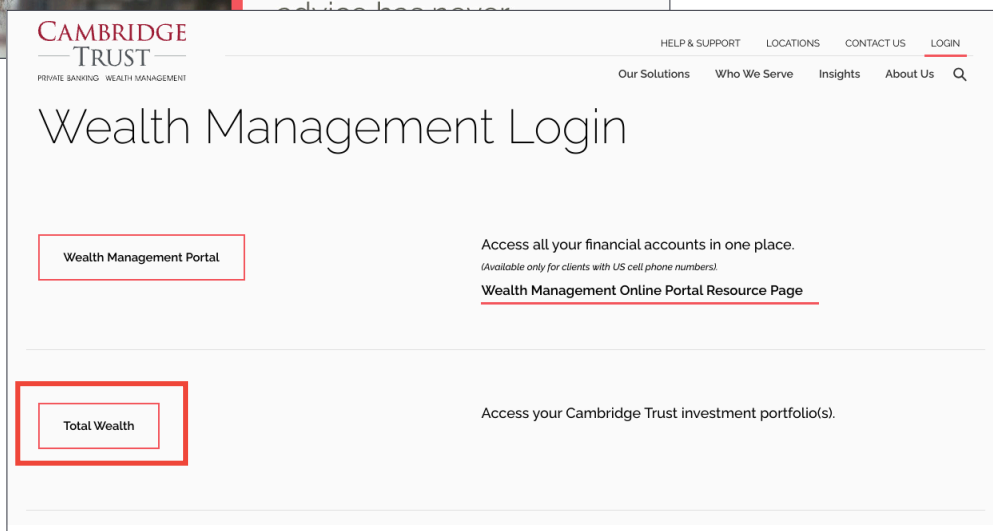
advice has never

CAMBRIDGE
TRUST
PRIVATE BANKING WEALTH MANAGEMENT

HELP & SUPPORT LOCATIONS CONTACT US LOGIN

Our Solutions Who We Serve Insights About Us

Wealth Management Login

Wealth Management Portal

Access all your financial accounts in one place.
(Available only for clients with US cell phone numbers).

Wealth Management Online Portal Resource Page

Total Wealth

Access your Cambridge Trust investment portfolio(s).